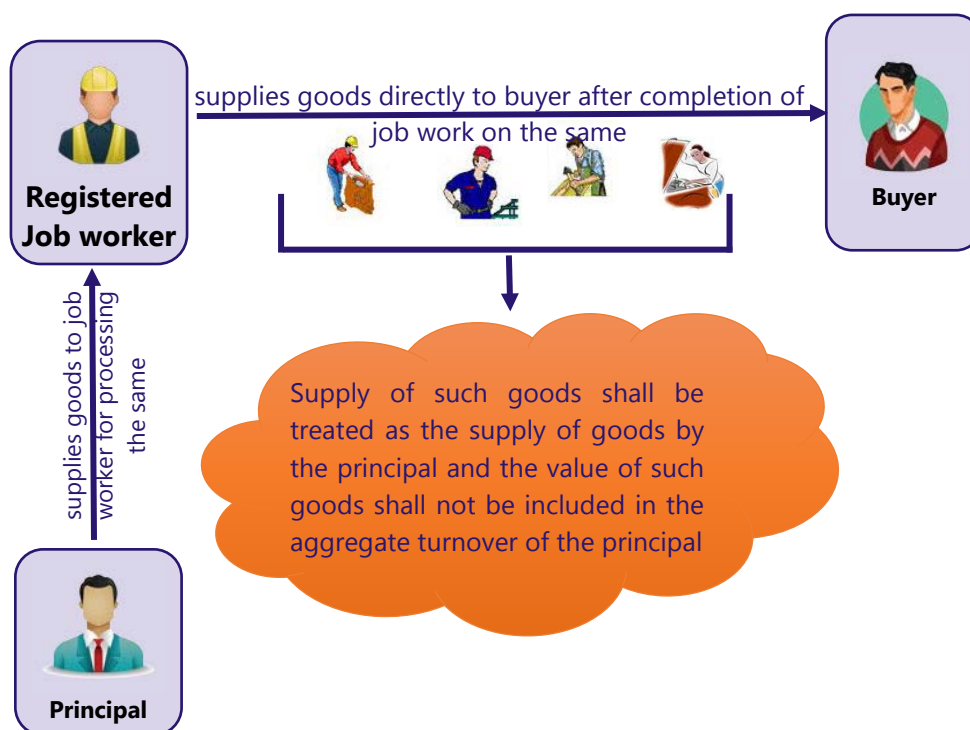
Registered Job worker

supplies goods directly to buyer after completion of job work on the same

Buyer

supplies goods to job worker for processing the same

Supply of such goods shall be treated as the supply of goods by the principal and the value of such goods shall not be included in the aggregate turnover of the principal

Principal